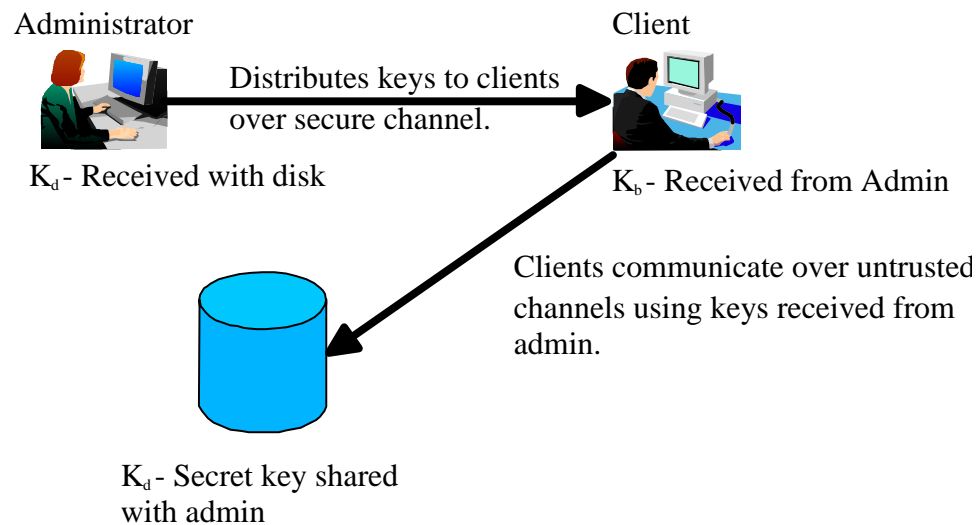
Administrator

Client

Distributes keys to clients over secure channel.

$K_d$ - Received with disk

$K_b$ - Received from Admin

Clients communicate over untrusted channels using keys received from admin.

$K_d$ - Secret key shared with admin